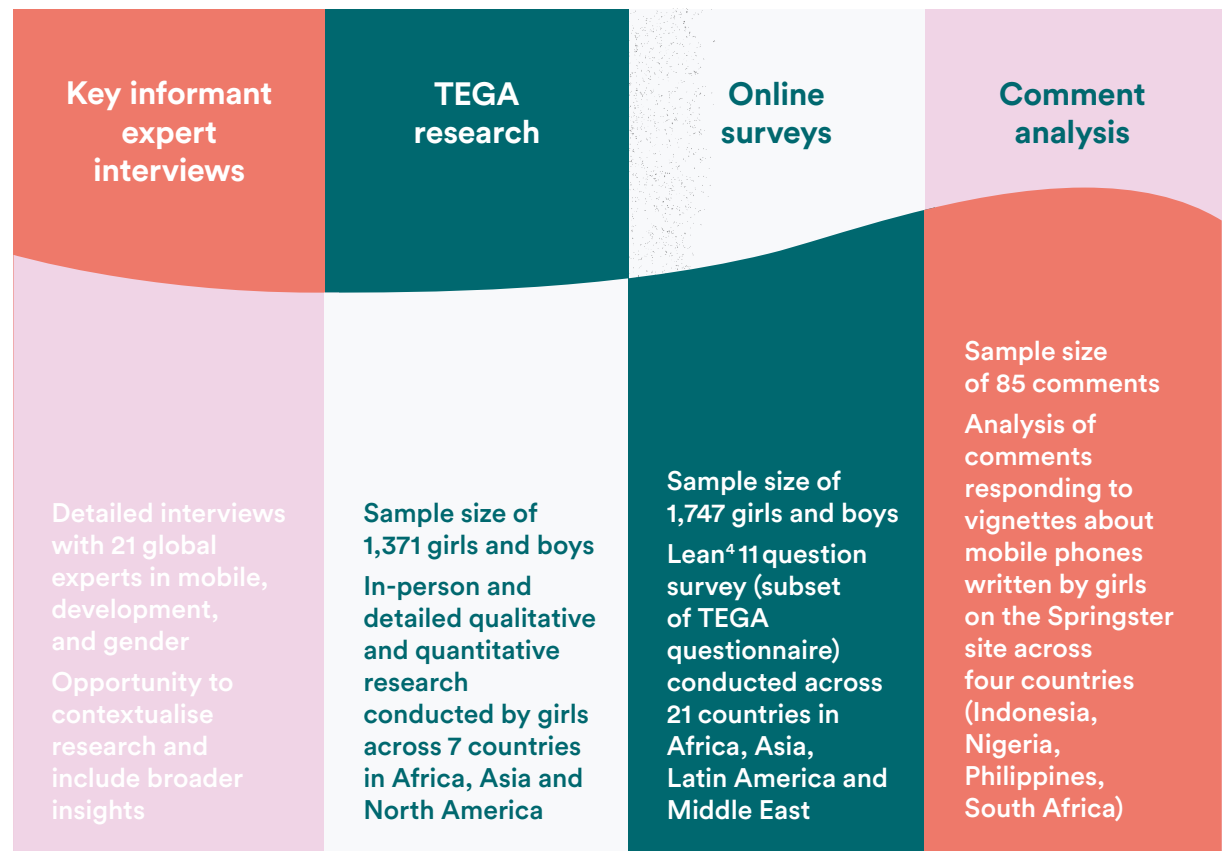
Key informant expert interviews

Detailed interviews with 21 global experts in mobile, development, and gender

Opportunity to contextualise research and include broader insights

TEGA research

Sample size of 1,371 girls and boys

In-person and detailed qualitative and quantitative research conducted by girls across 7 countries in Africa, Asia and North America

Online surveys

Sample size of 1,747 girls and boys

Lean$^4$ 11 question survey (subset of TEGA questionnaire) conducted across 21 countries in Africa, Asia, Latin America and Middle East

Comment analysis

Sample size of 85 comments

Analysis of comments responding to vignettes about mobile phones written by girls on the Springster site across four countries (Indonesia, Nigeria, Philippines, South Africa)